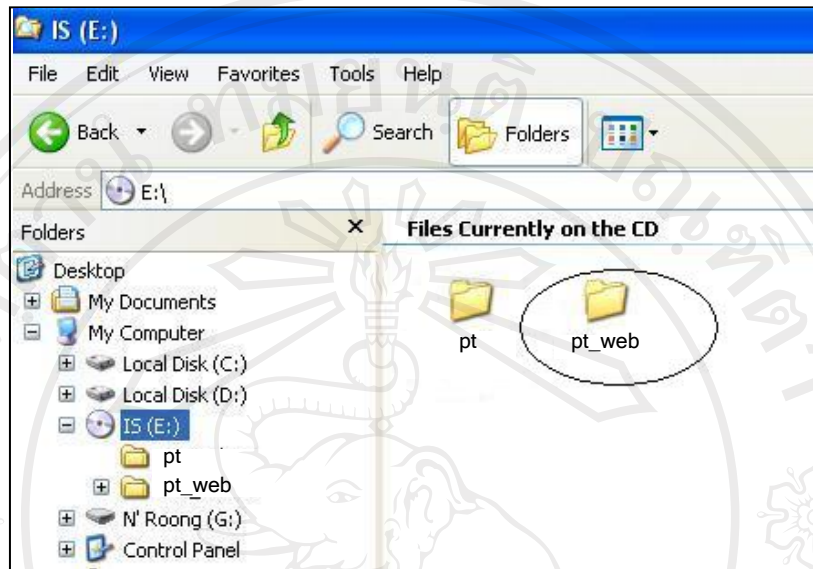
IS (E:)

File Edit View Favorites Tools Help

Back Search Folders

Address E:\

Folders ×

Desktop
My Documents
My Computer
Local Disk (C:)
Local Disk (D:)
IS (E:)
pt
pt_web
N' Roong (G:)
Control Panel

Files Currently on the CD

pt
pt_web